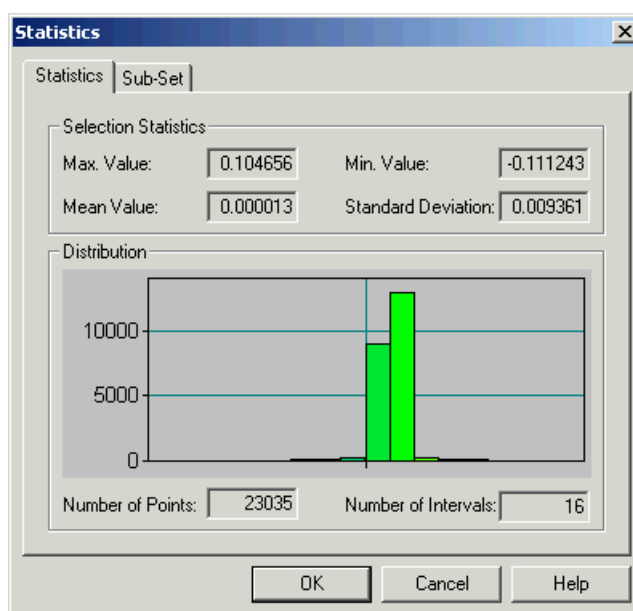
Statistics

Statistics | Sub-Set

Selection Statistics

Max. Value: 0.104656

Min. Value: -0.111243

Mean Value: 0.000013

Standard Deviation: 0.009361

Distribution

10000

5000

0

Number of Points: 23035

Number of Intervals: 16

OK

Cancel

Help